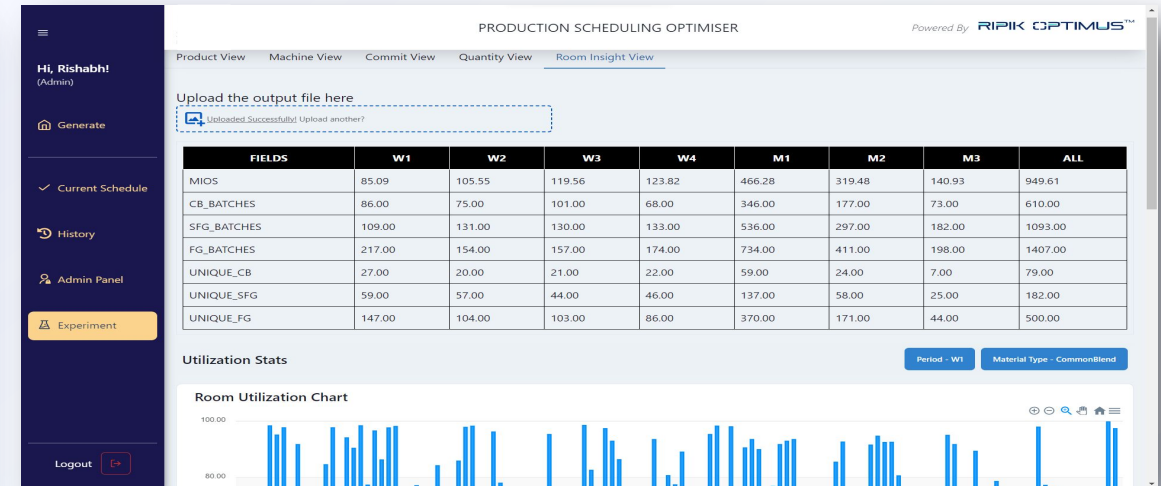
Hi, Rishabh!
(Admin)

Generate

Current Schedule

History

Admin Panel

Experiment

Logout

PRODUCTION SCHEDULING OPTIMISER

Powered By RIPIK OPTIMUS™

Product View Machine View Commit View Quantity View Room Insight View

Upload the output file here

Uploaded Successfully! Upload another?

| FIELDS | W1 | W2 | W3 | W4 | M1 | M2 | M3 | ALL |
|---|---|---|---|---|---|---|---|---|
| MIOS | 85.09 | 105.55 | 119.56 | 123.82 | 466.28 | 319.48 | 140.93 | 949.61 |
| CB_BATCHES | 86.00 | 75.00 | 101.00 | 68.00 | 346.00 | 177.00 | 73.00 | 610.00 |
| SFG_BATCHES | 109.00 | 131.00 | 130.00 | 133.00 | 536.00 | 297.00 | 182.00 | 1093.00 |
| FG_BATCHES | 217.00 | 154.00 | 157.00 | 174.00 | 734.00 | 411.00 | 198.00 | 1407.00 |
| UNIQUE_CB | 27.00 | 20.00 | 21.00 | 22.00 | 59.00 | 24.00 | 7.00 | 79.00 |
| UNIQUE_SFG | 59.00 | 57.00 | 44.00 | 46.00 | 137.00 | 58.00 | 25.00 | 182.00 |
| UNIQUE_FG | 147.00 | 104.00 | 103.00 | 86.00 | 370.00 | 171.00 | 44.00 | 500.00 |

Utilization Stats

Period - W1

Material Type - CommonBlend

Room Utilization Chart

100.00

80.00